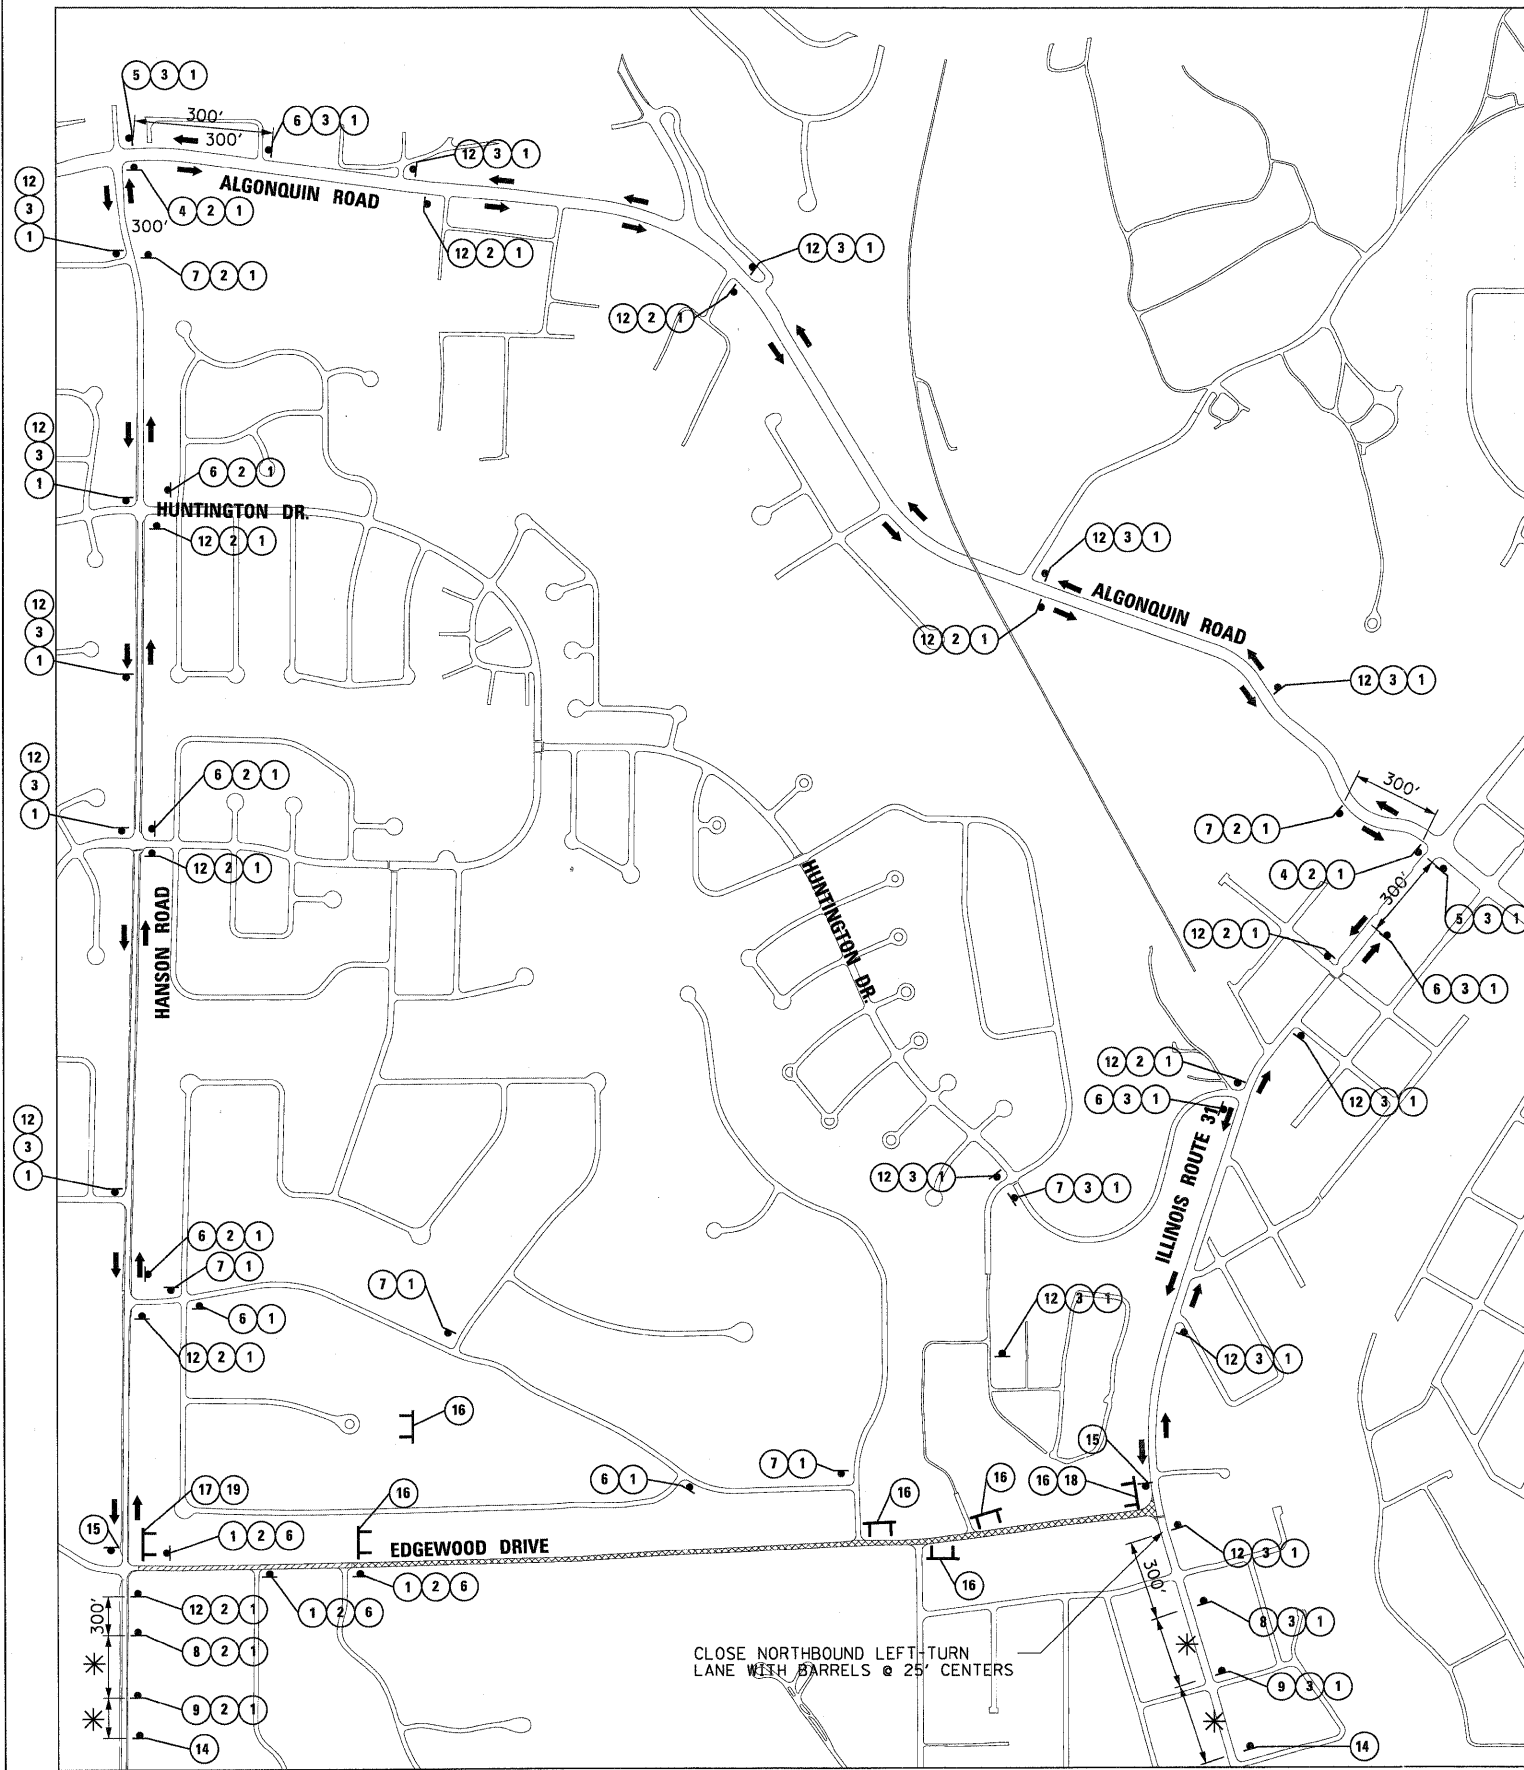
5 3 1

300'

300'

6 3 1

12 3 1

12
3
1

ALGONQUIN ROAD

4 2 1

300'

12 2 1

7 2 1

12 3 1

12 2 1

12
3
1

6 2 1

HUNTINGTON DR.

12 2 1

12
3
1

12 3 1

ALGONQUIN ROAD

12 2 1

12 3 1

12
3
1

6 2 1

12 2 1

HANSON ROAD

HUNTINGTON DR.

300'

7 2 1

4 2 1

300'

5 3 1

12 2 1

6 3 1

12 2 1

6 3 1

12 3 1

ILLINOIS ROUTE 31

12 3 1

7 3 1

12
3
1

6 2 1

7 1

7 1

6 1

12 2 1

12 3 1

12 3 1

16

15

7 1

16

16 18

6 1

17 19

16

16

15

1 2 6

EDGEWOOD DRIVE

12 3 1

16

1 2 6

1 2 6

300'

12 2 1

300'

8 2 1

8 3 1

CLOSE NORTHBOUND LEFT-TURN LANE WITH BARRELS @ 25' CENTERS

9 2 1

9 3 1

14

14